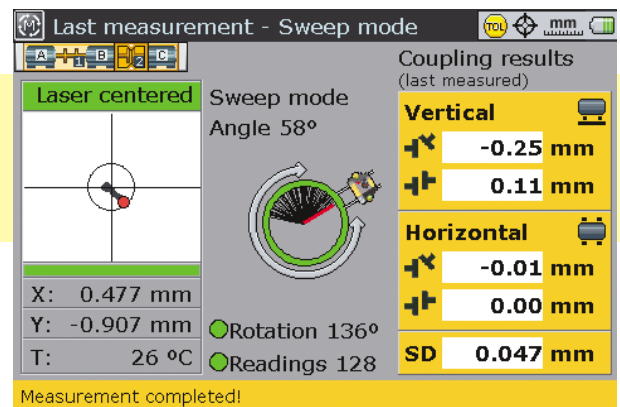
Last measurement - Sweep mode

TOL mm

A 1 B 2 C

Laser centered

X: 0.477 mm
Y: -0.907 mm
T: 26 ºC

Sweep mode
Angle 58º

Rotation 136º
Readings 128

Coupling results
(last measured)

Vertical
-0.25 mm
0.11 mm

Horizontal
-0.01 mm
0.00 mm

SD 0.047 mm

Measurement completed!